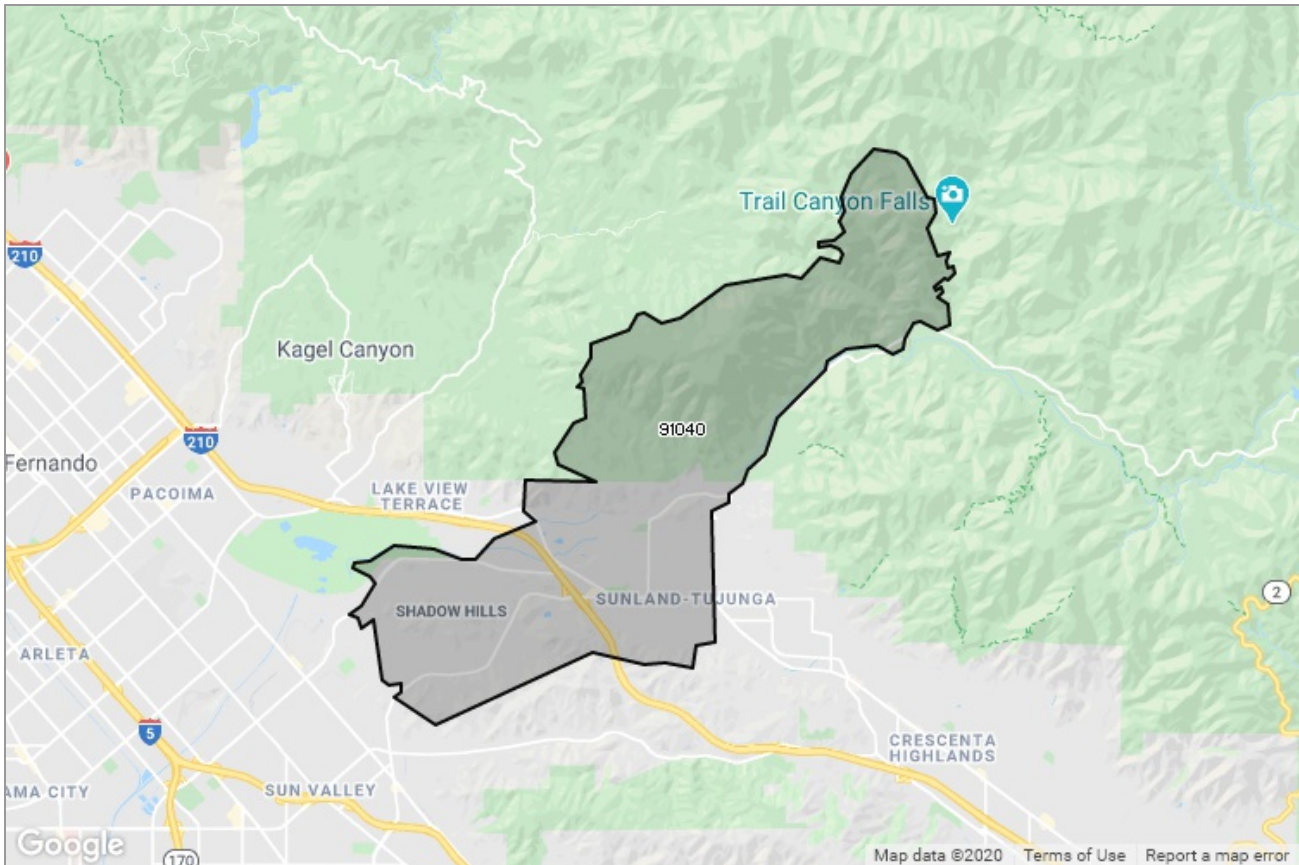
Trail Canyon Falls

210

Kagel Canyon

91040

210

Fernando

PACOIMA

LAKE VIEW TERRACE

SHADOW HILLS

SUNLAND-TUJUNGA

2

ARLETA

5

CRESCENTA HIGHLANDS

AMA CITY

SUN VALLEY

Google

170

Map data ©2020 Terms of Use Report a map error